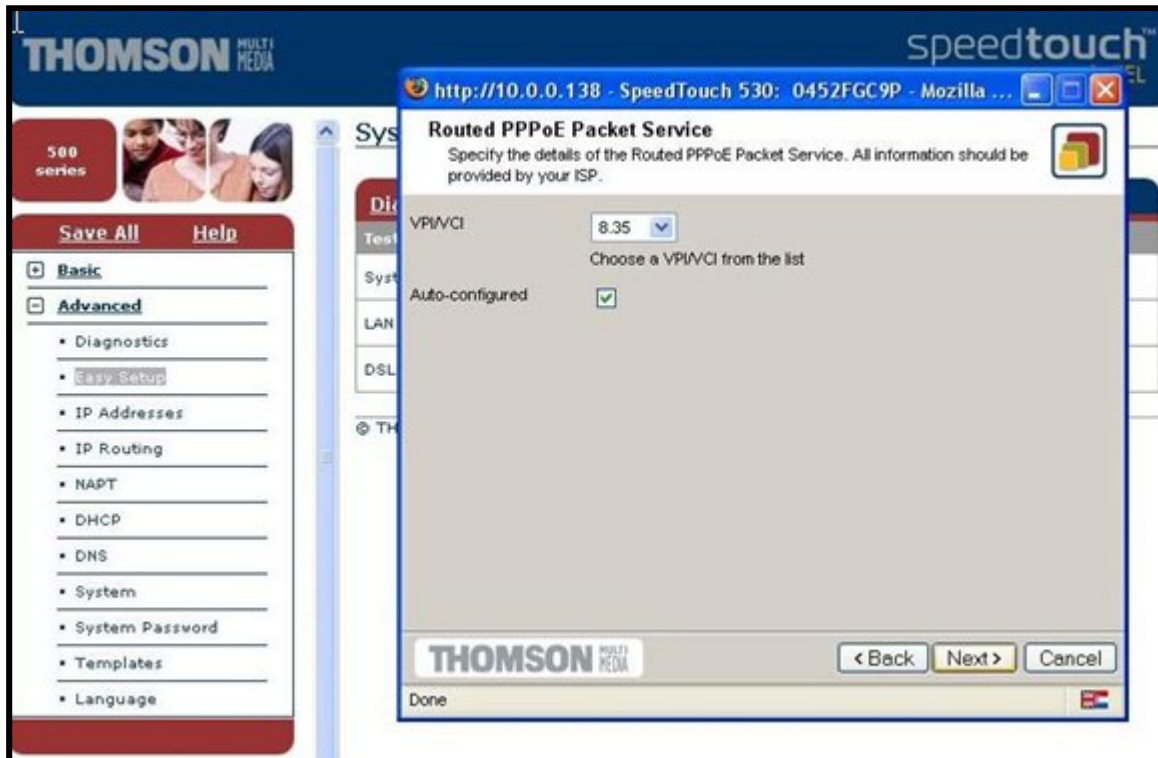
THOMSON MULTI MEDIA

speedtouch™

500 series

Save All Help

Basic

Advanced

• Diagnostics

• Easy Setup

• IP Addresses

• IP Routing

• NAPT

• DHCP

• DNS

• System

• System Password

• Templates

• Language

Sys

Dia

Test

Syst

LAN

DSL

© TH

http://10.0.0.138 - SpeedTouch 530: 0452FGC9P - Mozilla ...

Routed PPPoE Packet Service

Specify the details of the Routed PPPoE Packet Service. All information should be provided by your ISP.

VPI/VCI 8.35

Choose a VPI/VCI from the list

Auto-configured

THOMSON MULTI MEDIA

<Back Next> Cancel

Done